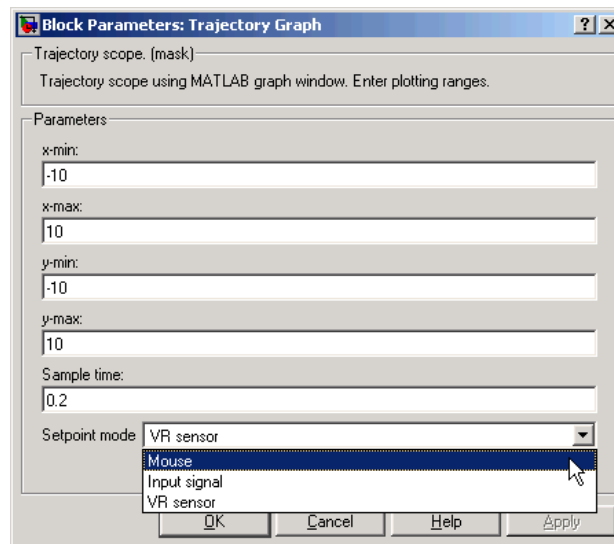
Block Parameters: Trajectory Graph

? X

Trajectory scope. (mask)

Trajectory scope using MATLAB graph window. Enter plotting ranges.

Parameters

x-min:

-10

x-max:

10

y-min:

-10

y-max:

10

Sample time:

0.2

Setpoint mode VR sensor

Mouse

Input signal

VR sensor

OK Cancel Help Apply